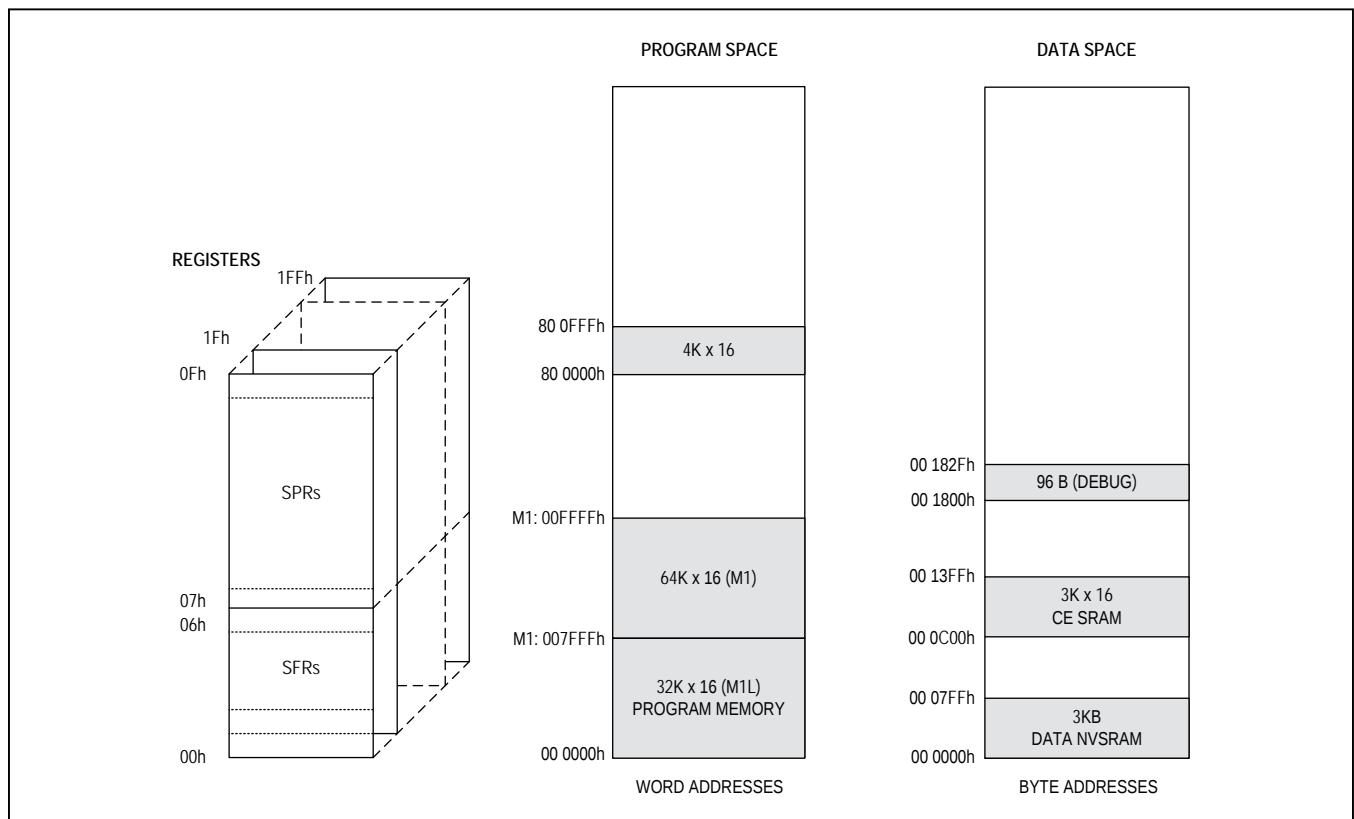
REGISTERS

1FFh

1Fh

0Fh

SPRs

07h

06h

SFRs

00h

PROGRAM SPACE

80 0FFFh

4K x 16

80 0000h

M1: 00FFFFh

64K x 16 (M1)

M1: 007FFFh

32K x 16 (M1L)
PROGRAM MEMORY

00 0000h

WORD ADDRESSES

DATA SPACE

00 182Fh

96 B (DEBUG)

00 1800h

00 13FFh

3K x 16
CE SRAM

00 0C00h

00 07FFh

3KB
DATA NVSRAM

00 0000h

BYTE ADDRESSES